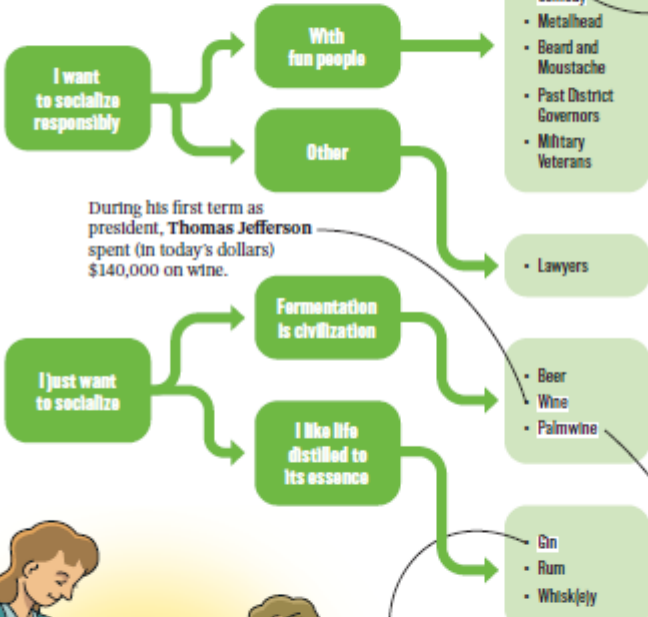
I want to socialize responsibly

With fun people

Other

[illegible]
- Metalhead
- Beard and Moustache
- Past District Governors
- Military Veterans

During his first term as president, **Thomas Jefferson** spent (in today's dollars) $140,000 on wine.

- Lawyers

I just want to socialize

Fermentation is civilization

I like life distilled to its essence

- Beer
- Wine
- Palmwine

- Gin
- Rum
- Whisk(e)y